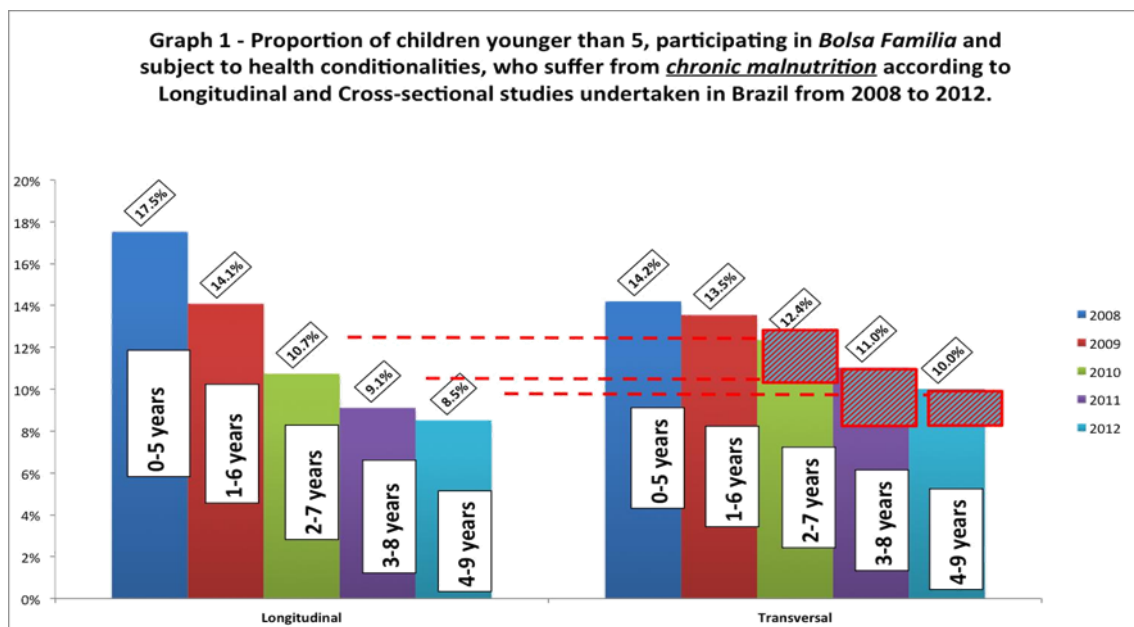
Graph 1 - Proportion of children younger than 5, participating in *Bolsa Familia* and subject to health conditionalities, who suffer from *chronic malnutrition* according to Longitudinal and Cross-sectional studies undertaken in Brazil from 2008 to 2012.

20%
18%
16%
14%
12%
10%
8%
6%
4%
2%
0%

17.5%
14.1%
10.7%
9.1%
8.5%
0-5 years
1-6 years
2-7 years
3-8 years
4-9 years
Longitudinal

14.2%
13.5%
12.4%
11.0%
10.0%
0-5 years
1-6 years
2-7 years
3-8 years
4-9 years
Transversal

2008
2009
2010
2011
2012